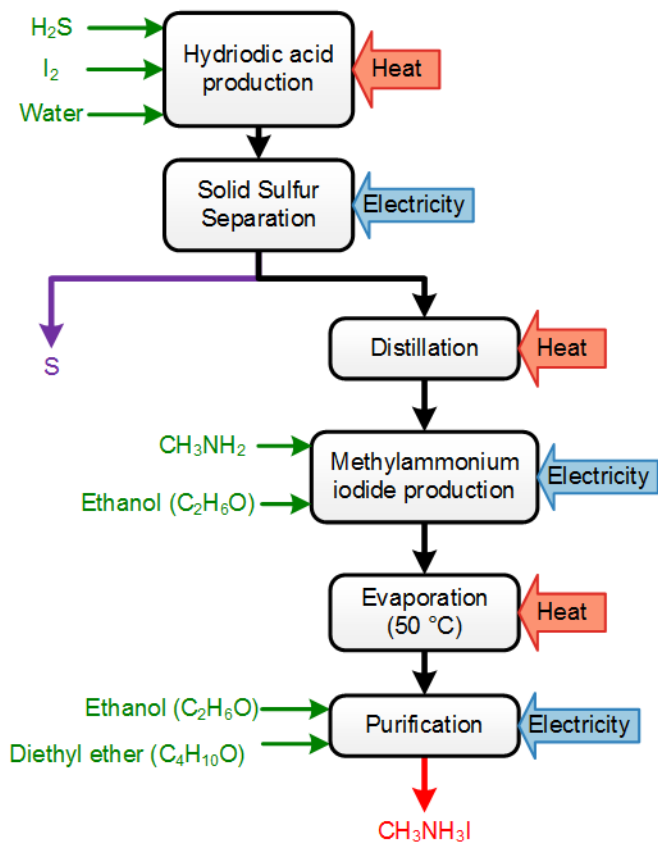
$H_2S$

$I_2$

Water

Hydriodic acid production

Heat

Solid Sulfur Separation

Electricity

S

Distillation

Heat

$CH_3NH_2$

Ethanol ($C_2H_6O$)

Methylammonium iodide production

Electricity

Evaporation (50 °C)

Heat

Ethanol ($C_2H_6O$)

Diethyl ether ($C_4H_{10}O$)

Purification

Electricity

$CH_3NH_3I$